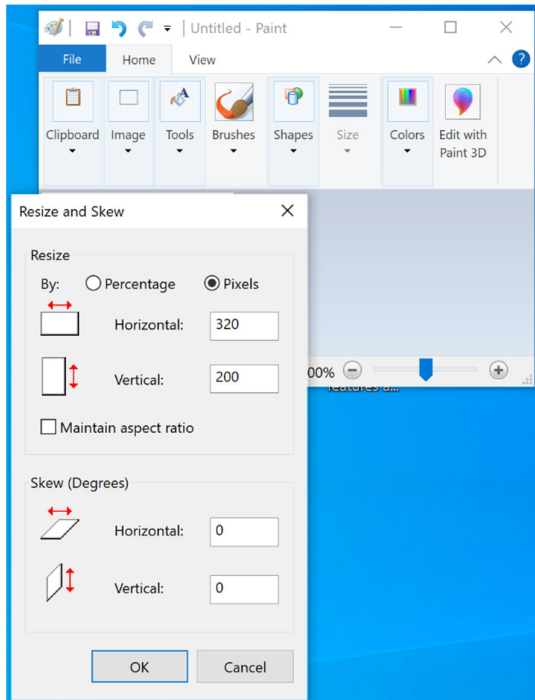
| Untitled - Paint

File
Home
View

Clipboard
Image
Tools
Brushes
Shapes
Size
Colors
Edit with Paint 3D

Resize and Skew

Resize

By: Percentage Pixels

Horizontal: 320

Vertical: 200

Maintain aspect ratio

Skew (Degrees)

Horizontal: 0

Vertical: 0

OK
Cancel

00%

features a...